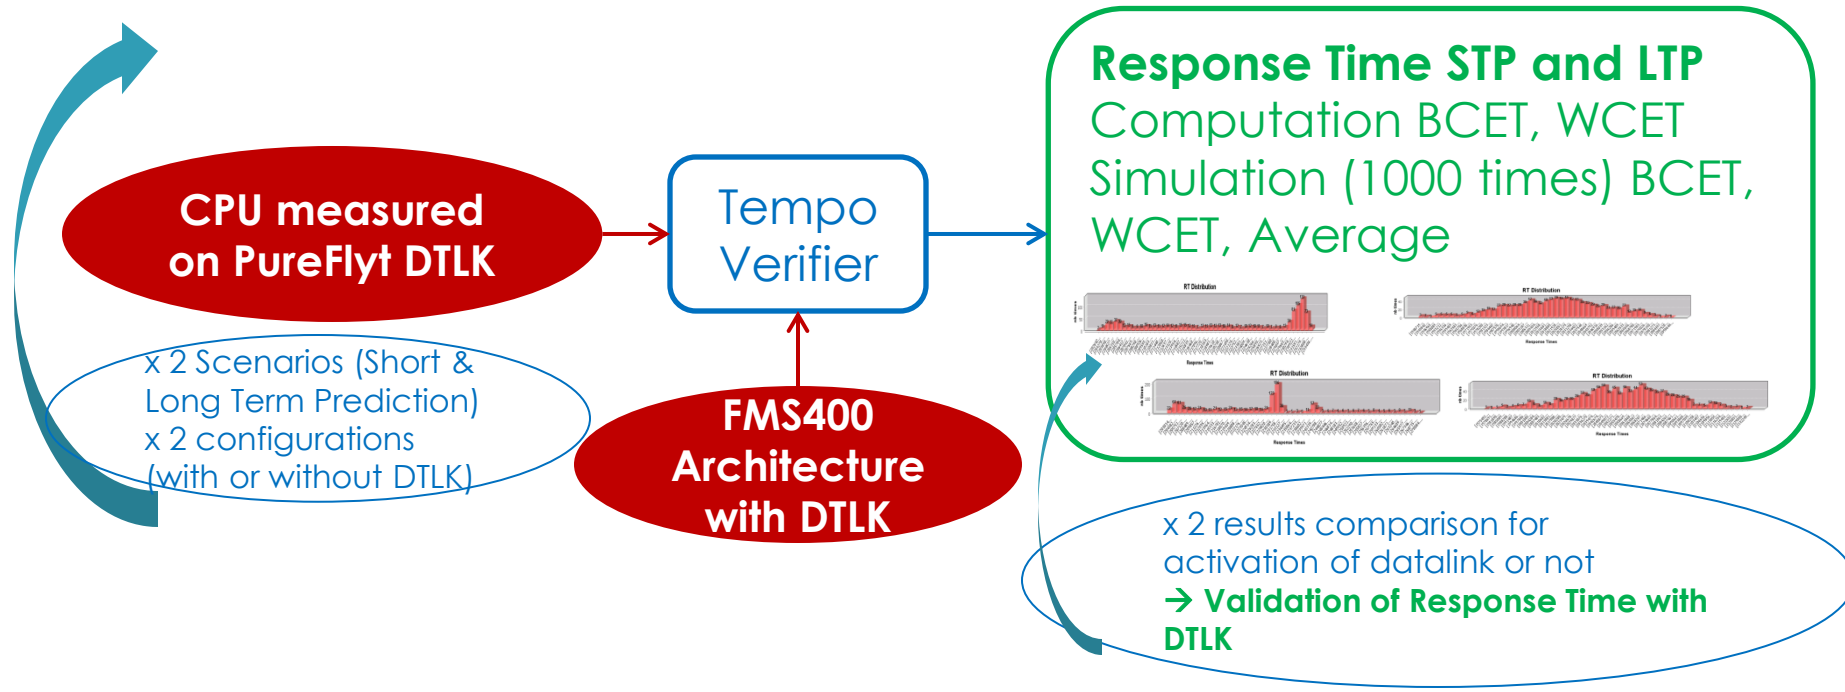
CPU measured on PureFlyt DTLK

x 2 Scenarios (Short & Long Term Prediction)
x 2 configurations (with or without DTLK)

Tempo Verifier

FMS400 Architecture with DTLK

Response Time STP and LTP
Computation BCET, WCET
Simulation (1000 times) BCET, WCET, Average

RT Distribution

RT Distribution

RT Distribution

RT Distribution

x 2 results comparison for activation of datalink or not
→ Validation of Response Time with DTLK